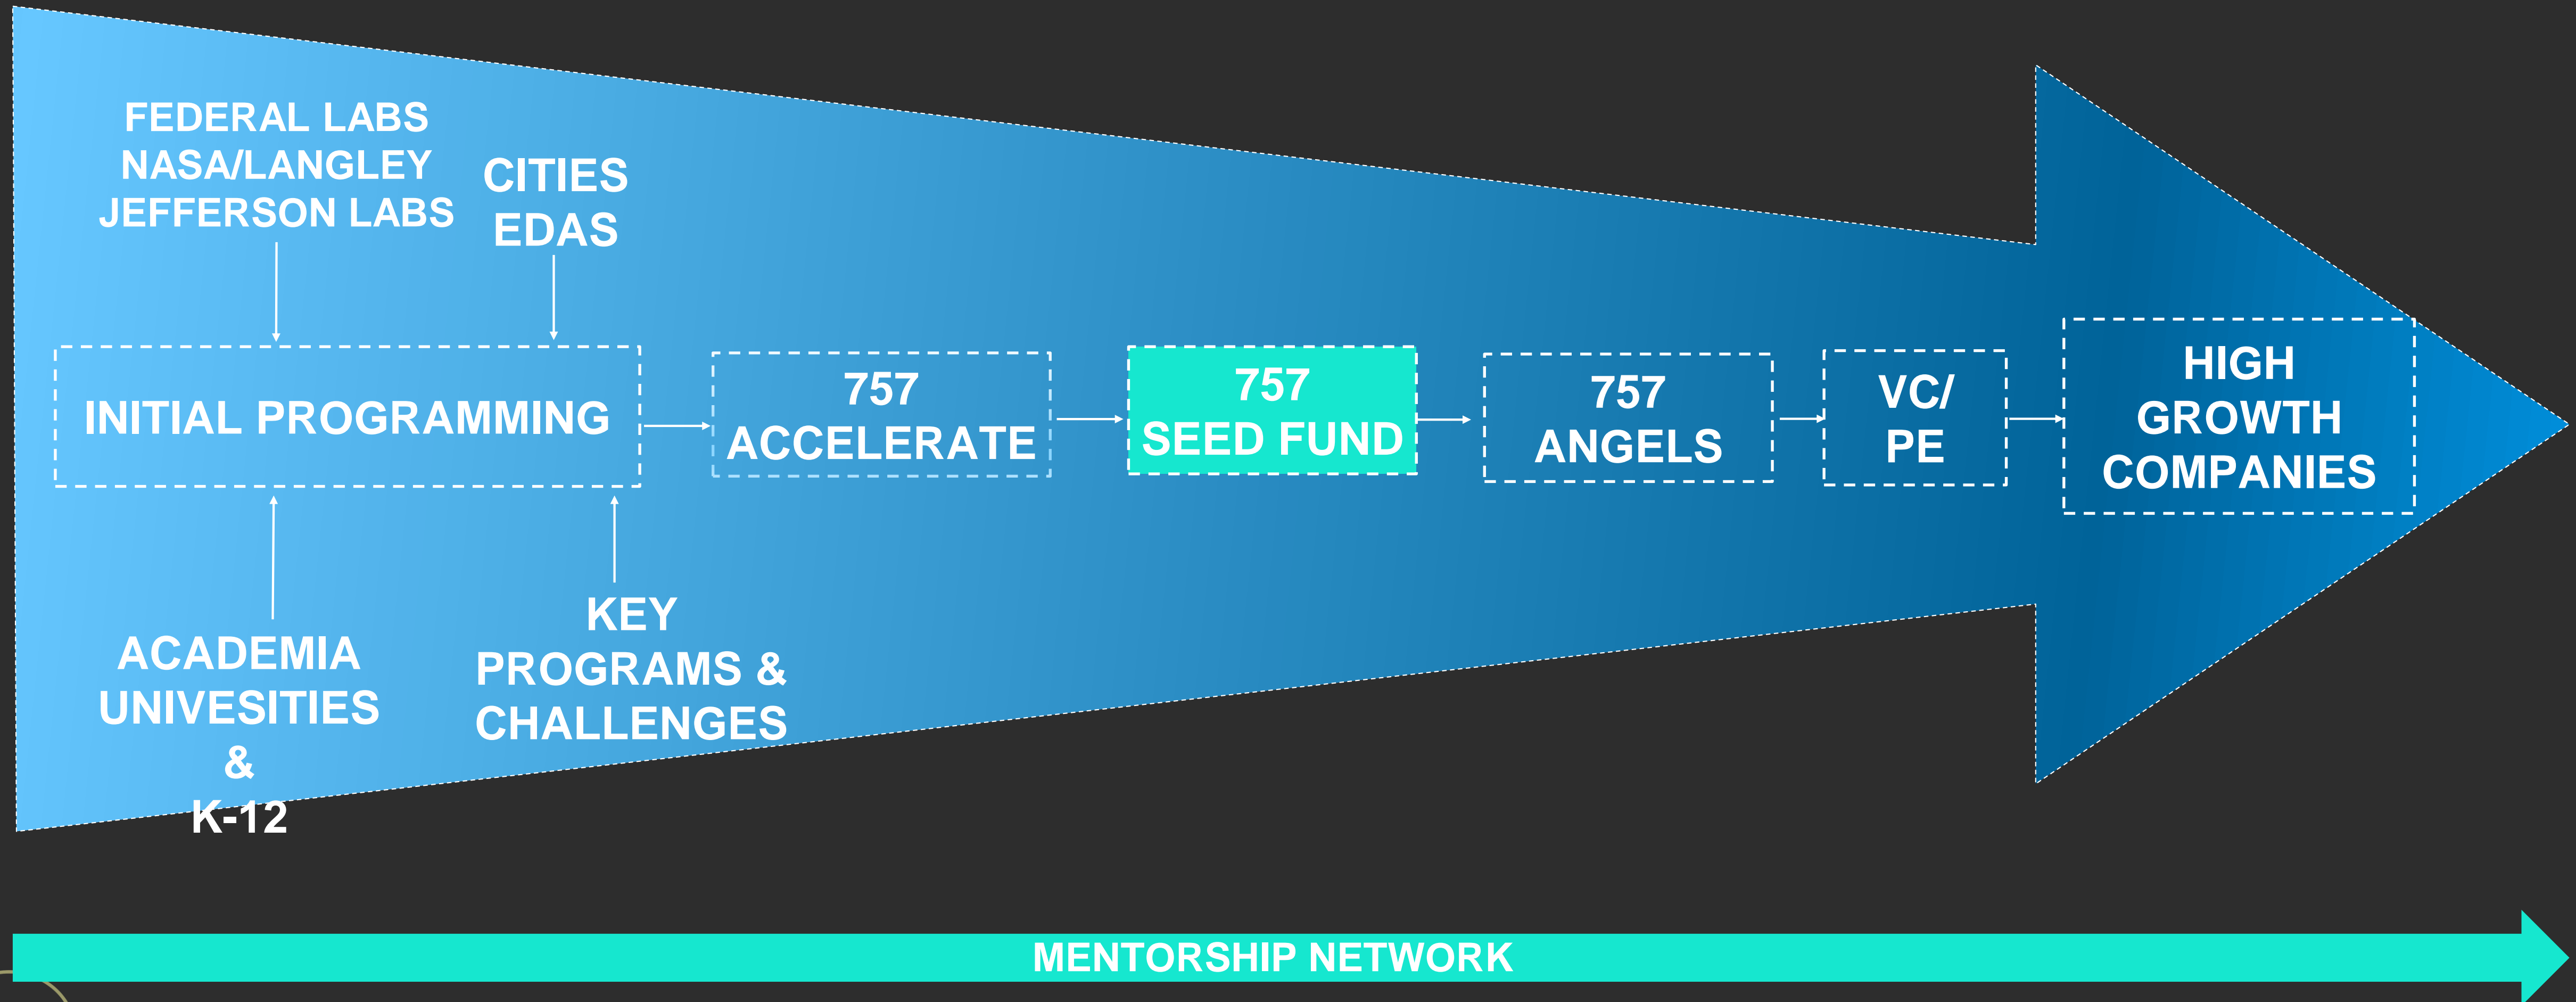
FEDERAL LABS
NASA/LANGLEY
JEFFERSON LABS

CITIES
EDAS

INITIAL PROGRAMMING

757
ACCELERATE

757
SEED FUND

757
ANGELS

VC/
PE

HIGH
GROWTH
COMPANIES

ACADEMIA
UNIVESITIES
&
K-12

KEY
PROGRAMS &
CHALLENGES

MENTORSHIP NETWORK